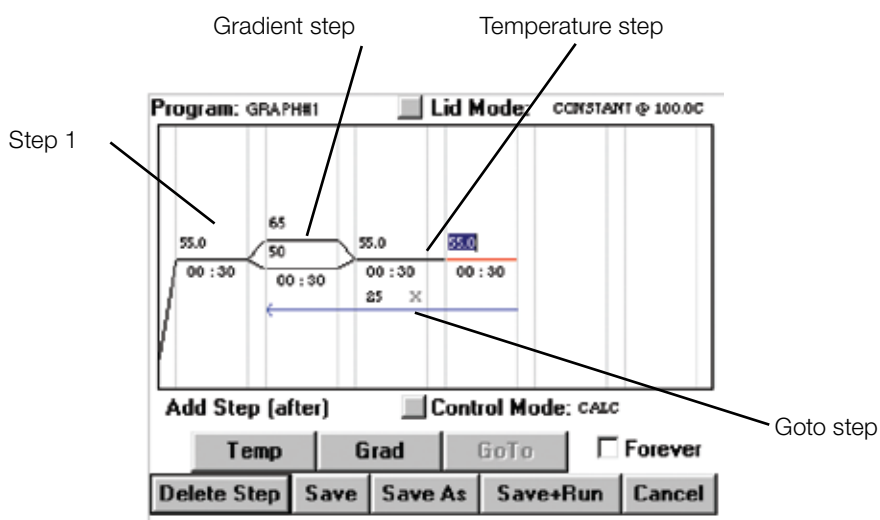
Gradient step

Temperature step

Step 1

Program: GRAPH#1

Lid Mode: CONSTANT @ 100.0C

65

55.0

50

55.0

55.0

00 : 30

00 : 30

00 : 30

00 : 30

25 X

Add Step (after)

Control Mode: CALC

Goto step

Temp

Grad

GoTo

Forever

Delete Step

Save

Save As

Save+Run

Cancel